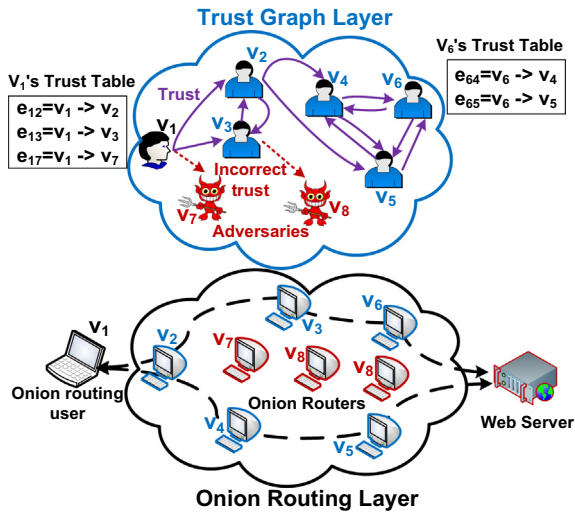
Trust Graph Layer

V$_1$'s Trust Table

| e$_{12}$=v$_1$ -> v$_2$ |
|---|
| e$_{13}$=v$_1$ -> v$_3$ |
| e$_{17}$=v$_1$ -> v$_7$ |

V$_6$'s Trust Table

| e$_{64}$=v$_6$ -> v$_4$ |
|---|
| e$_{65}$=v$_6$ -> v$_5$ |

v$_2$
Trust
v$_1$
v$_3$
v$_4$
v$_6$
v$_5$
Incorrect trust
v$_7$
v$_8$
Adversaries

v$_1$
Onion routing user
v$_2$
v$_3$
v$_6$
v$_7$
v$_8$
v$_8$
Onion Routers
v$_4$
v$_5$
Web Server

Onion Routing Layer